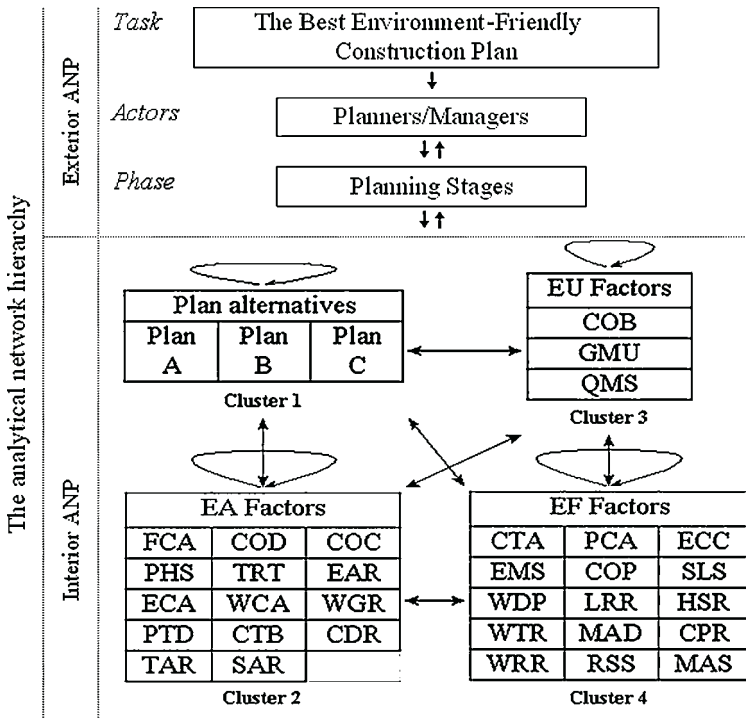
The analytical network hierarchy

Exterior ANP

Task
The Best Environment-Friendly Construction Plan

Actors
Planners/Managers

Phase
Planning Stages

Interior ANP

| Plan alternatives | | |
|---|---|---|
| Plan A | Plan B | Plan C |

Cluster 1

| EU Factors |
|---|
| COB |
| GMU |
| QMS |

Cluster 3

| EA Factors | | |
|---|---|---|
| FCA | COD | COC |
| PHS | TRT | EAR |
| ECA | WCA | WGR |
| PTD | CTB | CDR |
| TAR | SAR | |

Cluster 2

| EF Factors | | |
|---|---|---|
| CTA | PCA | ECC |
| EMS | COP | SLS |
| WDP | LRR | HSR |
| WTR | MAD | CPR |
| WRR | RSS | MAS |

Cluster 4